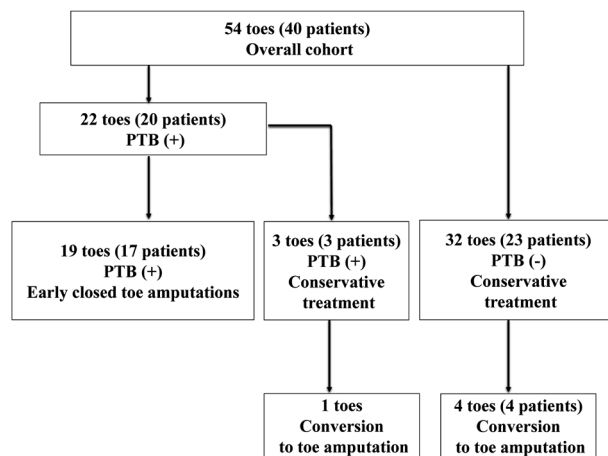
54 toes (40 patients)
Overall cohort

22 toes (20 patients)
PTB (+)

19 toes (17 patients)
PTB (+)
Early closed toe amputations

3 toes (3 patients)
PTB (+)
Conservative treatment

32 toes (23 patients)
PTB (-)
Conservative treatment

1 toes
Conversion
to toe amputation

4 toes (4 patients)
Conversion
to toe amputation